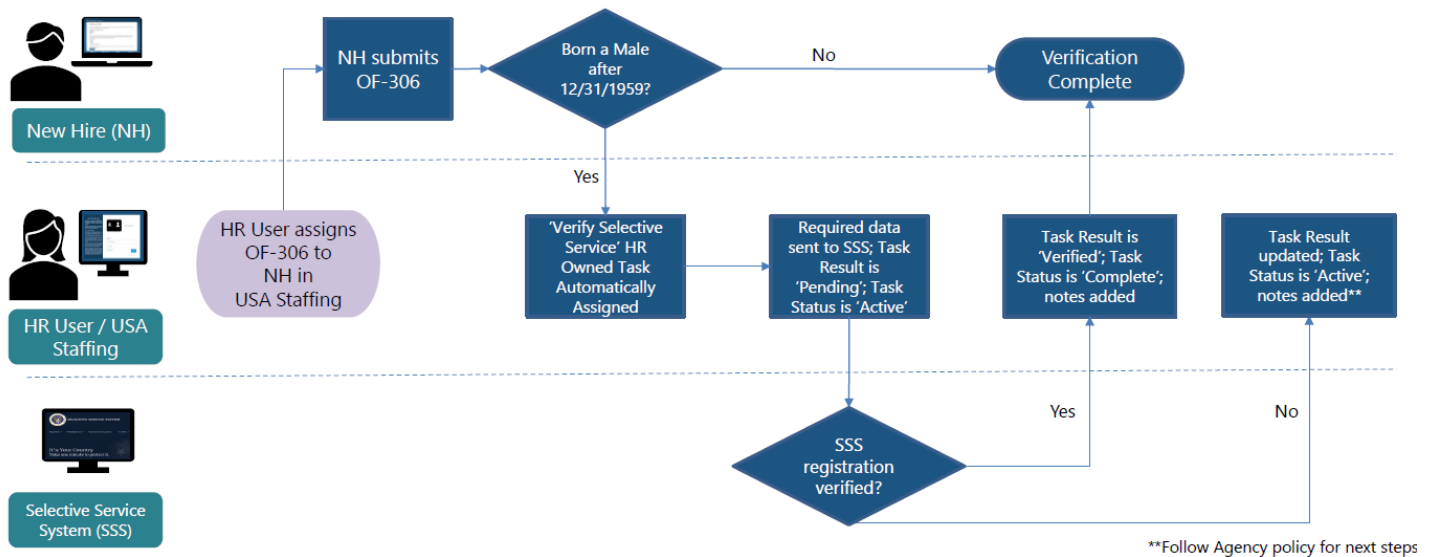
New Hire (NH)

NH submits OF-306

Born a Male after 12/31/1959?

No

Verification Complete

Yes

HR User / USA Staffing

HR User assigns OF-306 to NH in USA Staffing

'Verify Selective Service' HR Owned Task Automatically Assigned

Required data sent to SSS; Task Result is 'Pending'; Task Status is 'Active'

Task Result is 'Verified'; Task Status is 'Complete'; notes added

Task Result updated; Task Status is 'Active'; notes added**

Selective Service System (SSS)

SSS registration verified?

Yes

No

**Follow Agency policy for next steps